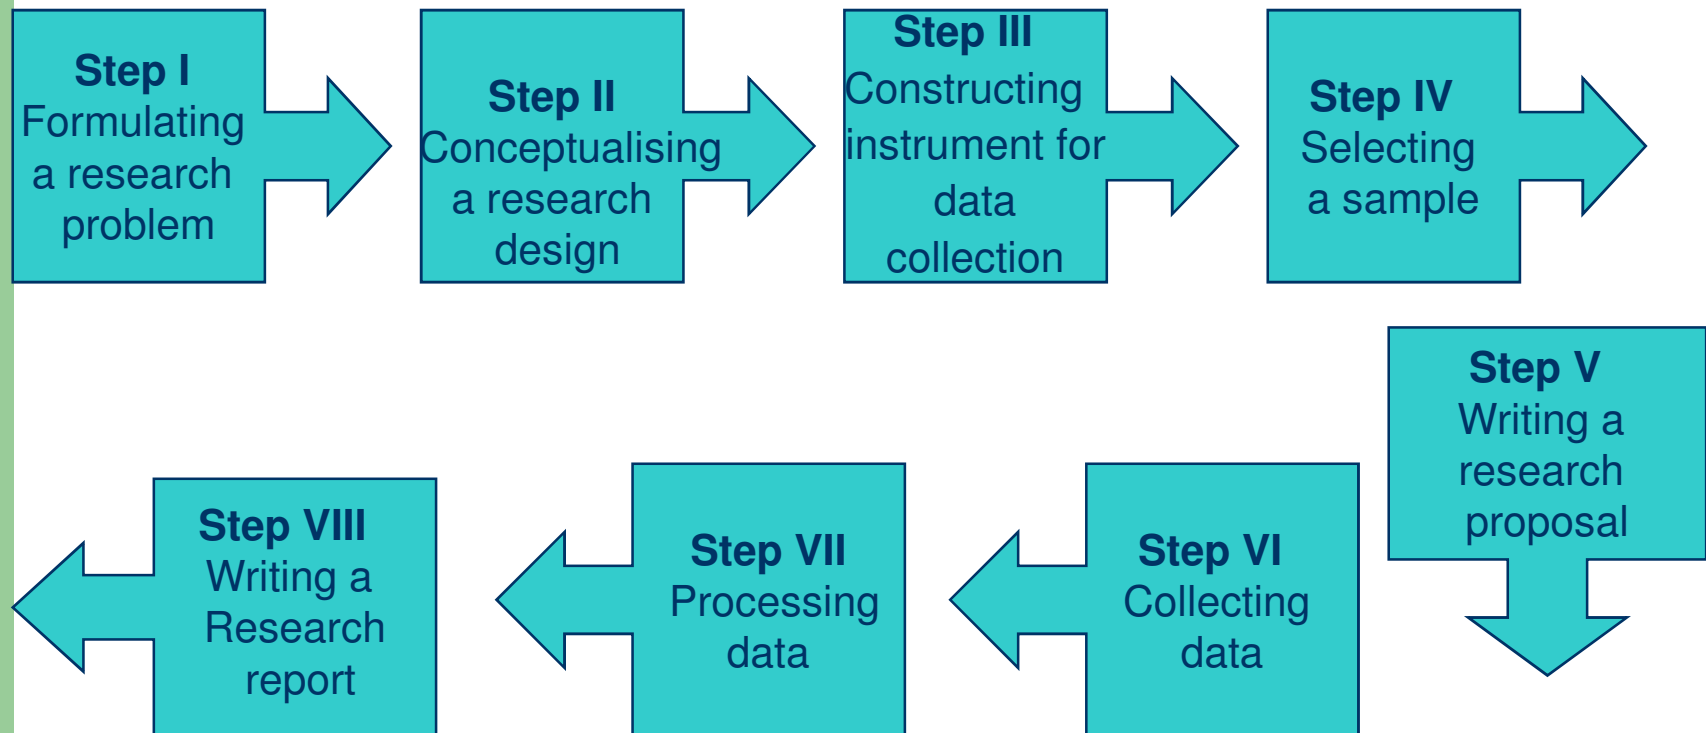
Step I
Formulating a research problem

Step II
Conceptualising a research design

Step III
Constructing instrument for data collection

Step IV
Selecting a sample

Step V
Writing a research proposal

Step VI
Collecting data

Step VII
Processing data

Step VIII
Writing a Research report